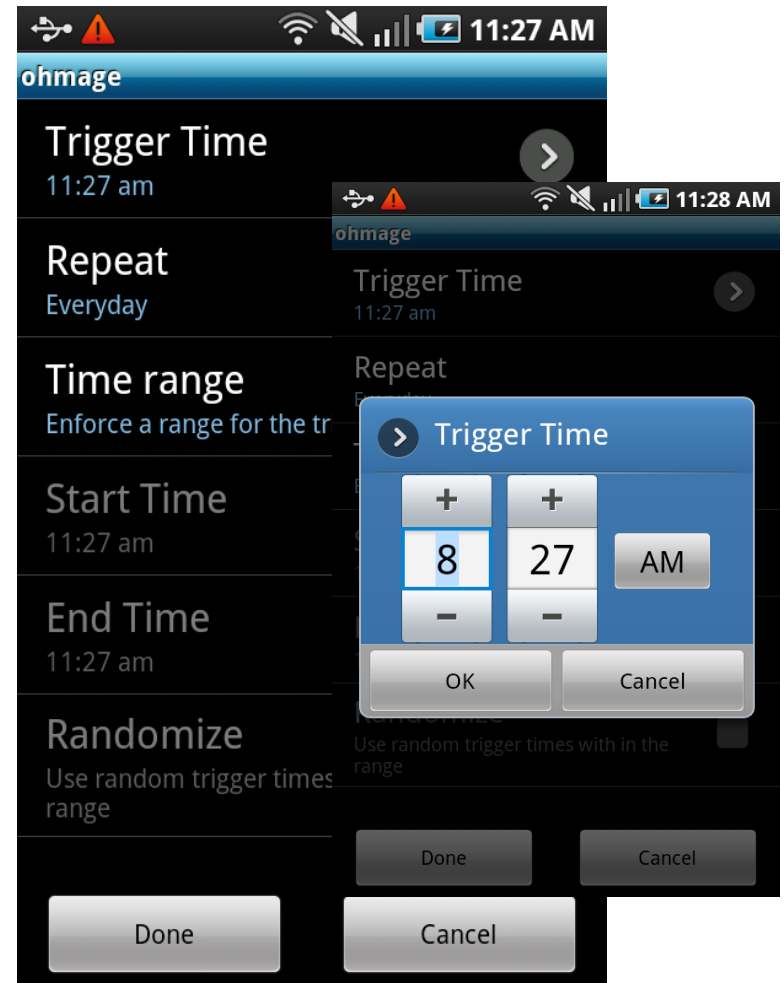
11:27 AM
ohmage
Trigger Time
11:27 am
Repeat
Everyday
Time range
Enforce a range for the tr
Start Time
11:27 am
End Time
11:27 am
Randomize
Use random trigger times
range
Done
Cancel

11:28 AM
ohmage
Trigger Time
11:27 am
Repeat
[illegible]
Trigger Time
+
+
8
27
AM
−
−
OK
Cancel
Randomize
Use random trigger times with in the range
Done
Cancel